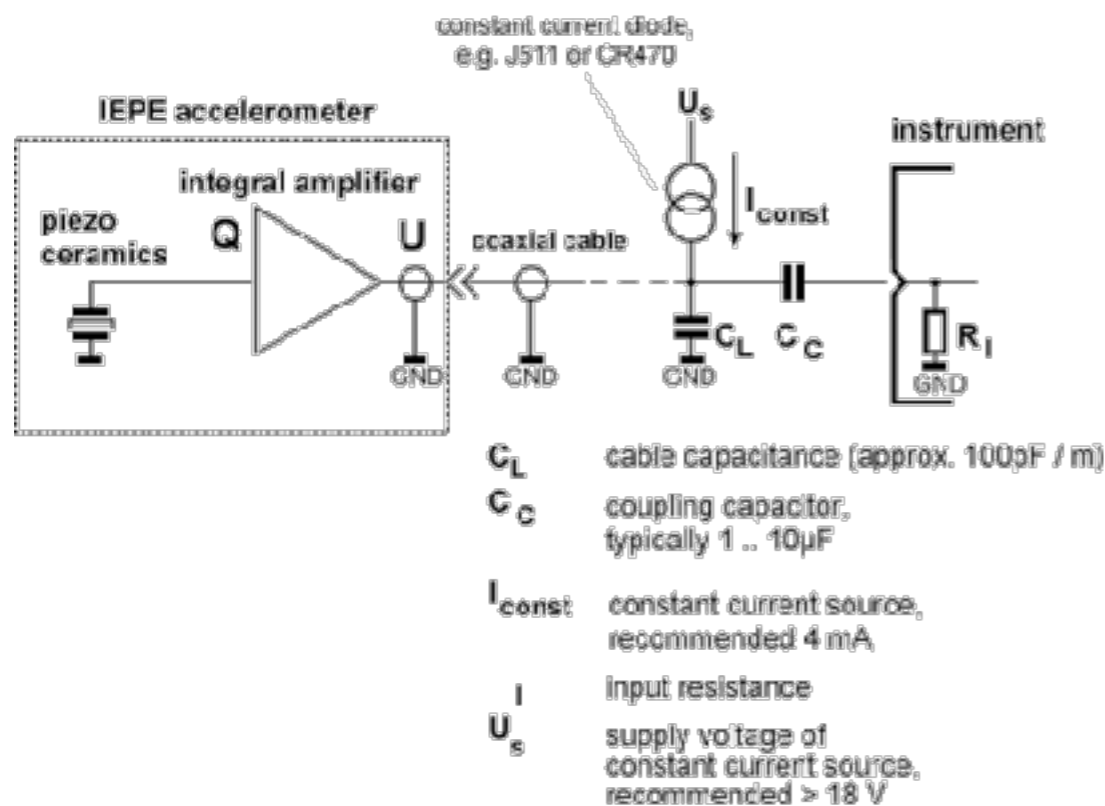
constant current diode, e.g. J511 or CR470

IEPE accelerometer

$U_s$

instrument

integral amplifier

piezo ceramics

Q

U

$I_{const}$

coaxial cable

$C_L$

$C_C$

$R_I$

GND

GND

GND

GND

$C_L$ cable capacitance (approx. 100pF / m)

$C_C$ coupling capacitor, typically 1 .. 10µF

$I_{const}$ constant current source, recommended 4 mA

I input resistance

$U_s$ supply voltage of constant current source, recommended > 18 V